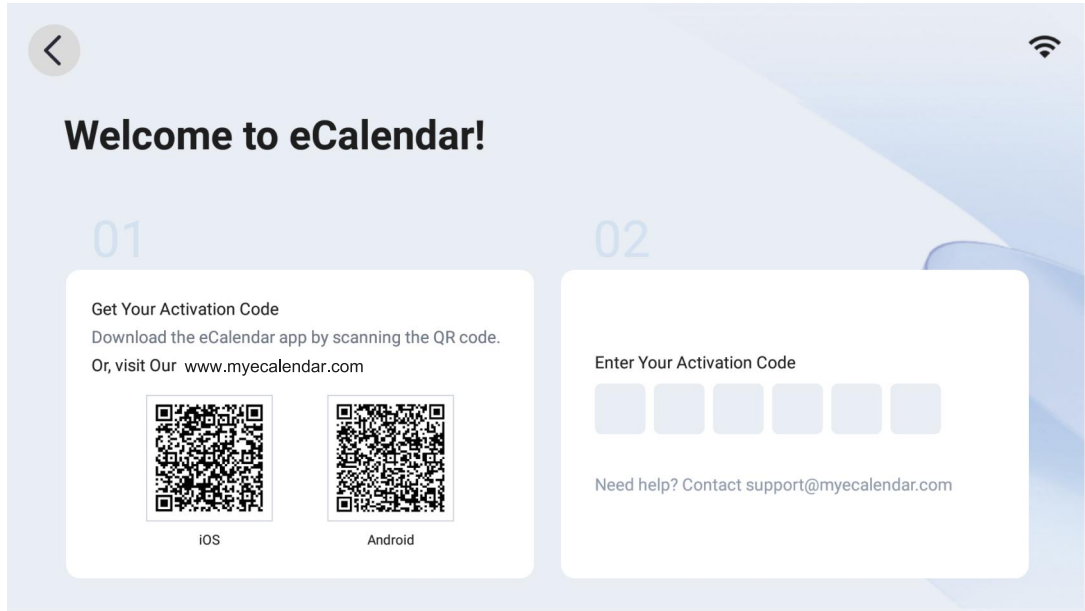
Welcome to eCalendar!

01

Get Your Activation Code

Download the eCalendar app by scanning the QR code.

Or, visit Our www.myecalendar.com

iOS

Android

02

Enter Your Activation Code

Need help? Contact support@myecalendar.com